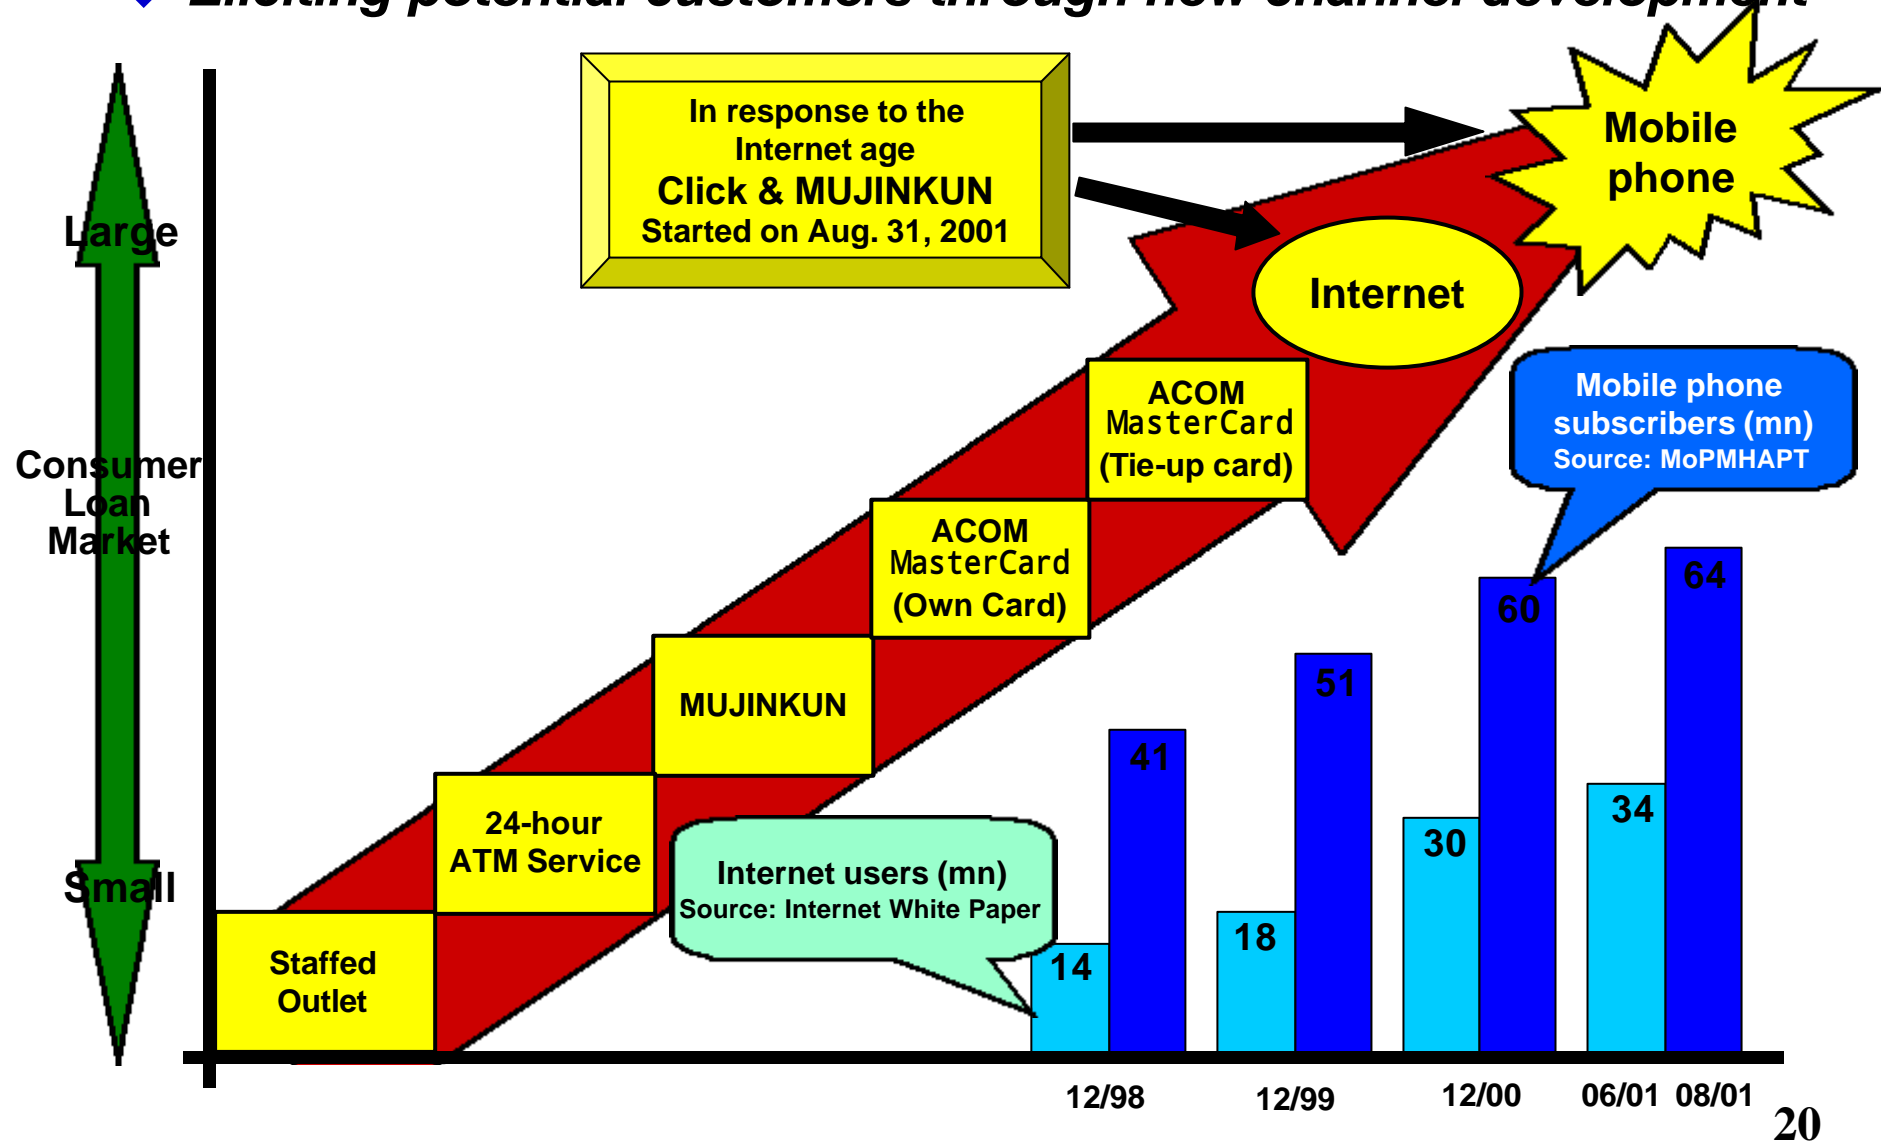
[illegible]

In response to the Internet age
Click & MUJINKUN
Started on Aug. 31, 2001

Mobile phone

Internet

Large

Consumer Loan Market

Small

ACOM MasterCard (Tie-up card)

ACOM MasterCard (Own Card)

MUJINKUN

24-hour ATM Service

Staffed Outlet

Mobile phone subscribers (mn)
Source: MoPMHAPT

Internet users (mn)
Source: Internet White Paper

14
41
18
51
30
60
34
64

12/98
12/99
12/00
06/01
08/01

20